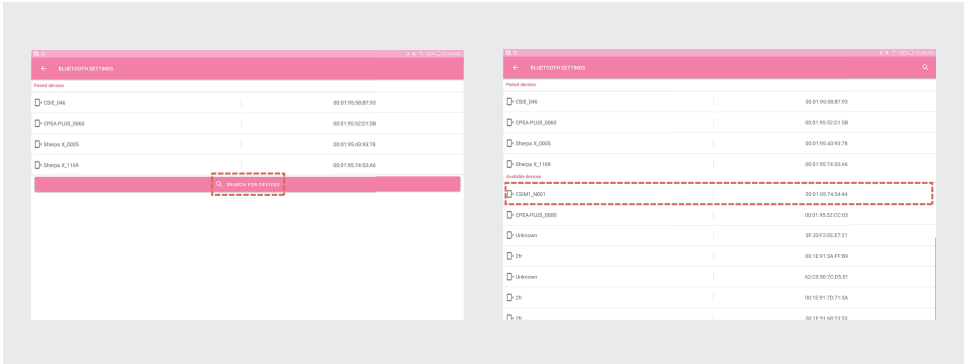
BLUETOOTH SETTINGS

Paired devices

CSIE_046 | 00:01:95:58:87:93
CPEA-PLUS_0060 | 00:01:95:52:D1:5B
Sherpa X_0005 | 00:01:95:43:93:78
Sherpa X_1169 | 00:01:95:74:53:A6

SEARCH FOR DEVICES

BLUETOOTH SETTINGS

Paired devices

CSIE_046 | 00:01:95:58:87:93
CPEA-PLUS_0060 | 00:01:95:52:D1:5B
Sherpa X_0005 | 00:01:95:43:93:78
Sherpa X_1169 | 00:01:95:74:53:A6

Available devices

CSIM1_0001 | 00:01:95:74:54:44
CPEA-PLUS_0000 | 00:01:95:52:CC:03
Unknown | 3F:33:F2:EE:E7:21
2B | 50:1E:91:3A:FF:B9
Unknown | 62:C0:50:7C:D5:51
2B | 00:1E:91:7D:71:3A
2B | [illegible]